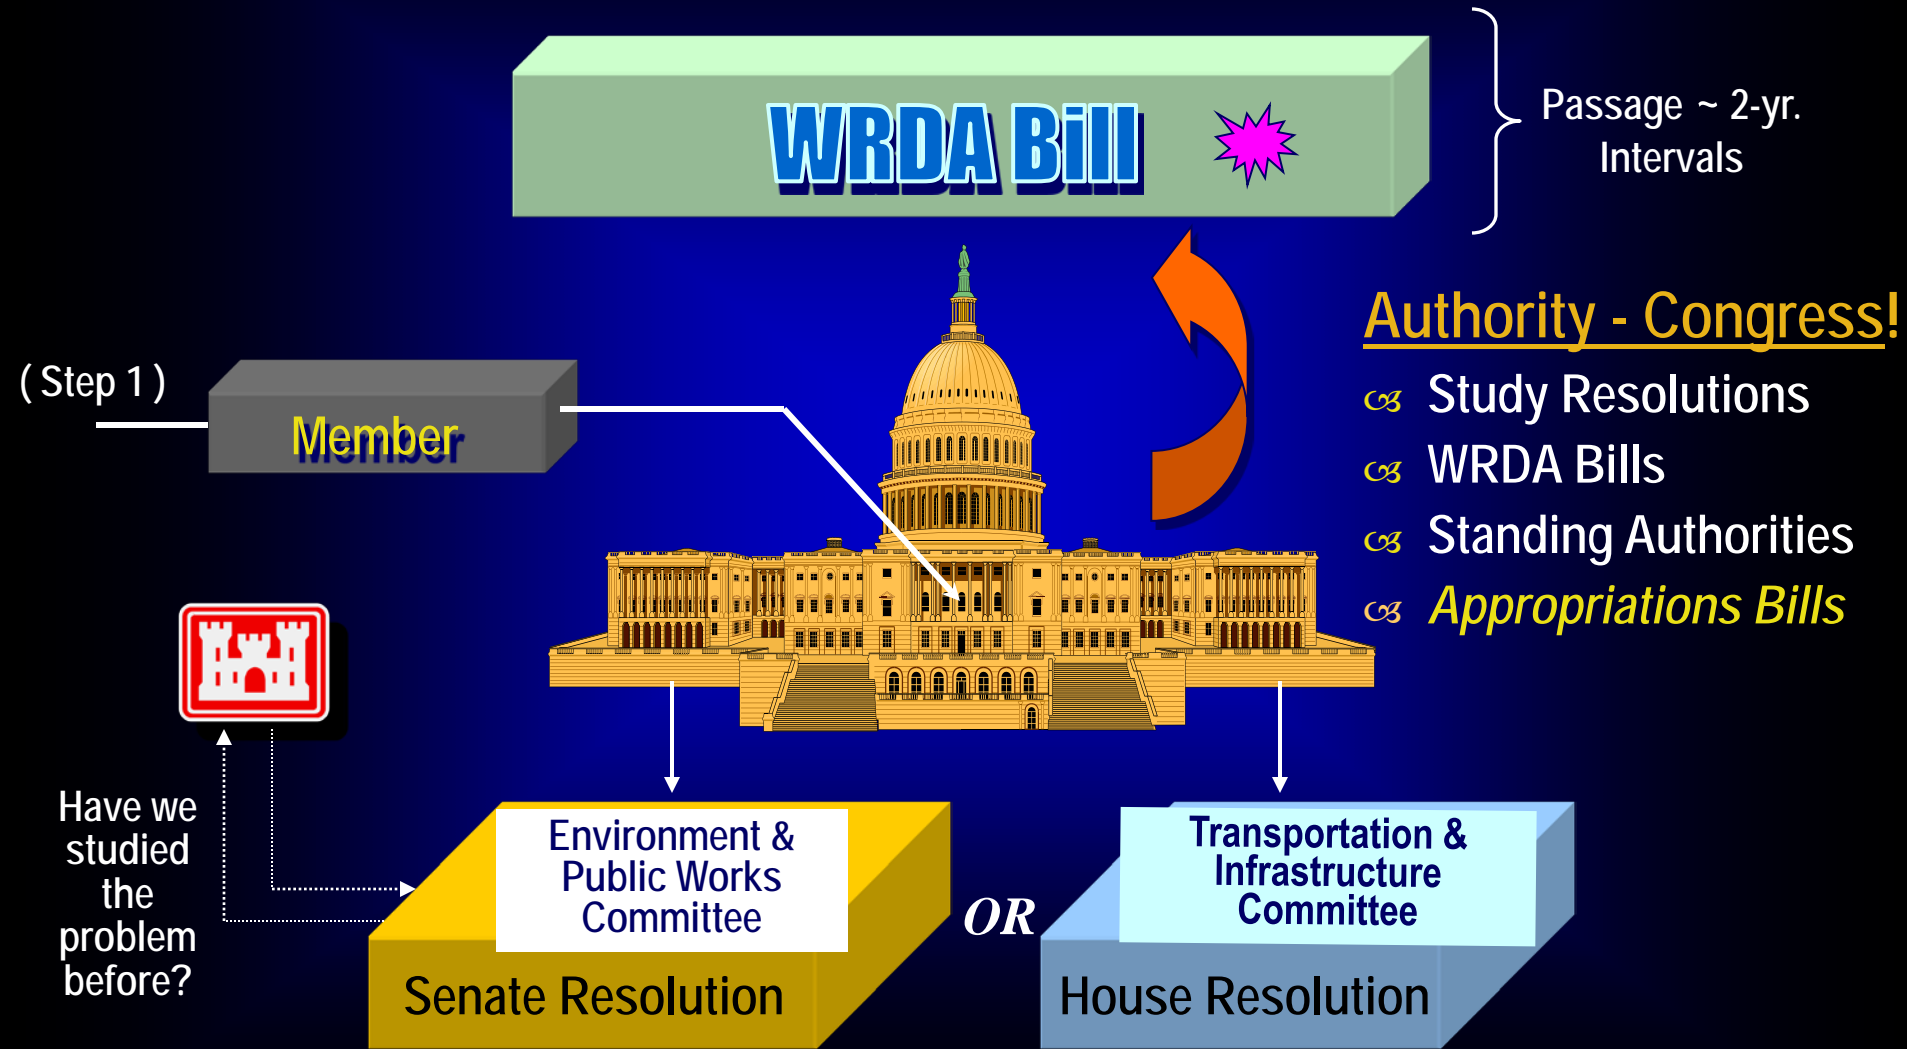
WRDA Bill

Passage ~ 2-yr. Intervals

Authority - Congress!

Study Resolutions

WRDA Bills

Standing Authorities

Appropriations Bills

( Step 1 )

Member

Have we studied the problem before?

Environment & Public Works Committee

Senate Resolution

OR

Transportation & Infrastructure Committee

House Resolution